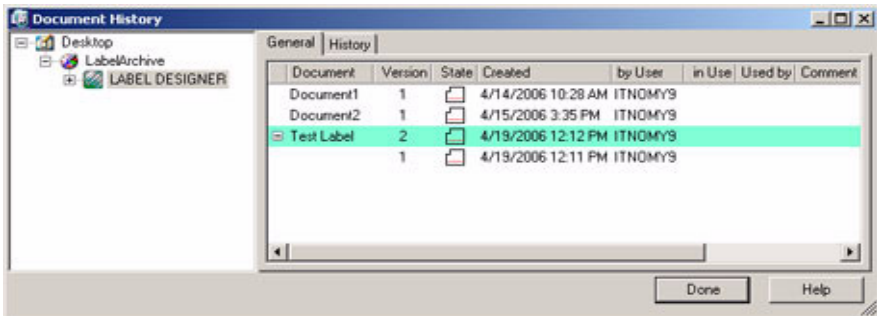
Document History

Desktop
LabelArchive
LABEL DESIGNER

General | History

| Document | Version | State | Created | by User | in Use | Used by | Comment |
|---|---|---|---|---|---|---|---|
| Document1 | 1 | | 4/14/2006 10:28 AM | ITNOMY9 | | | |
| Document2 | 1 | | 4/15/2006 3:35 PM | ITNOMY9 | | | |
| Test Label | 2 | | 4/19/2006 12:12 PM | ITNOMY9 | | | |
| | 1 | | 4/19/2006 12:11 PM | ITNOMY9 | | | |

Done
Help